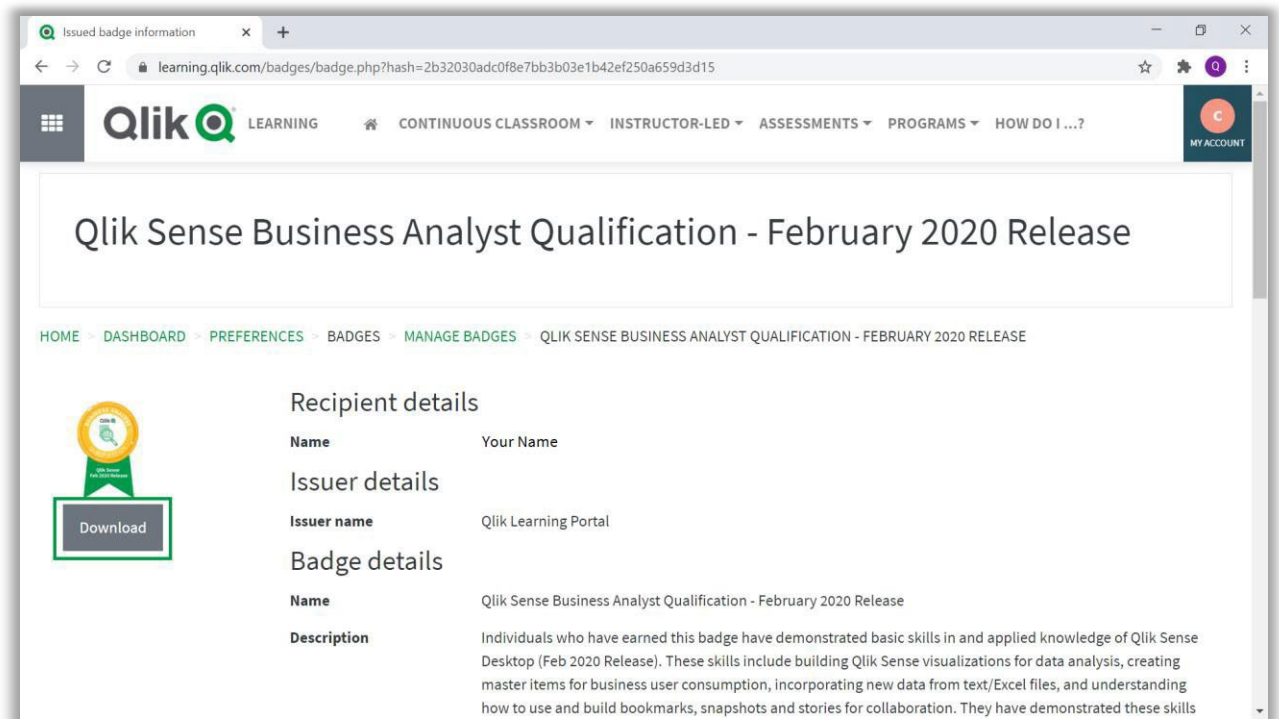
Issued badge information ×
+

learning.qlik.com/badges/badge.php?hash=2b32030adc0f8e7bb3b03e1b42ef250a659d3d15

Qlik LEARNING CONTINUOUS CLASSROOM ▾ INSTRUCTOR-LED ▾ ASSESSMENTS ▾ PROGRAMS ▾ HOW DO I ...?

C
MY ACCOUNT

Qlik Sense Business Analyst Qualification - February 2020 Release

HOME > DASHBOARD > PREFERENCES > BADGES > MANAGE BADGES > QLIK SENSE BUSINESS ANALYST QUALIFICATION - FEBRUARY 2020 RELEASE

Qlik Sense
Feb 2020 Release

Download

Recipient details

Name Your Name

Issuer details

Issuer name Qlik Learning Portal

Badge details

Name Qlik Sense Business Analyst Qualification - February 2020 Release

Description Individuals who have earned this badge have demonstrated basic skills in and applied knowledge of Qlik Sense Desktop (Feb 2020 Release). These skills include building Qlik Sense visualizations for data analysis, creating master items for business user consumption, incorporating new data from text/Excel files, and understanding how to use and build bookmarks, snapshots and stories for collaboration. They have demonstrated these skills